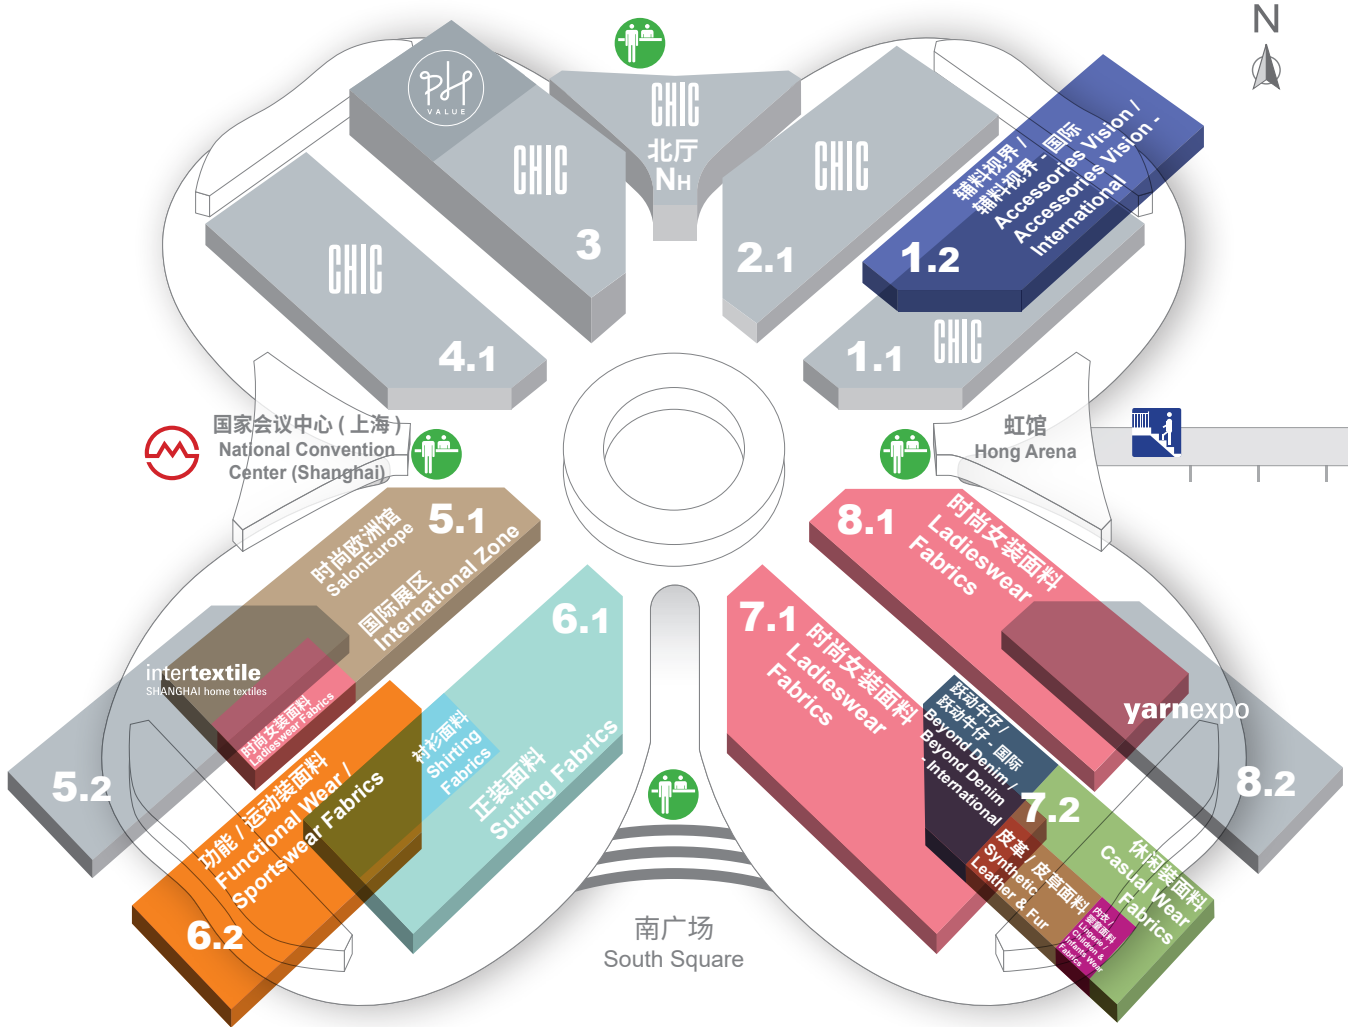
N

PH VALUE

CHIC
3

CHIC
北厅
NH

CHIC
2.1

辅料视界 / 辅料视界 - 国际
Accessories Vision / Accessories Vision - International
1.2

CHIC
4.1

1.1
CHIC

国家会议中心 ( 上海 )
National Convention Center (Shanghai)

虹馆
Hong Arena

5.1
时尚欧洲馆
SalonEurope
国际展区
International Zone

8.1
时尚女装面料
Ladieswear Fabrics

6.1

intertextile
SHANGHAI home textiles

时尚女装面料
Ladieswear Fabrics

7.1
时尚女装面料
Ladieswear Fabrics

跃动牛仔 / 跃动牛仔 - 国际
Beyond Denim / Beyond Denim - International

yarnexpo

5.2

衬衫面料
Shirting Fabrics

正装面料
Suiting Fabrics

功能 / 运动装面料
Functional Wear / Sportswear Fabrics

7.2

皮革 / 皮草面料
Synthetic Leather & Fur

休闲装面料
Casual Wear Fabrics

内衣 / 童装面料
Lingerie / Children's & Infants Wear Fabrics

8.2

6.2

南广场
South Square